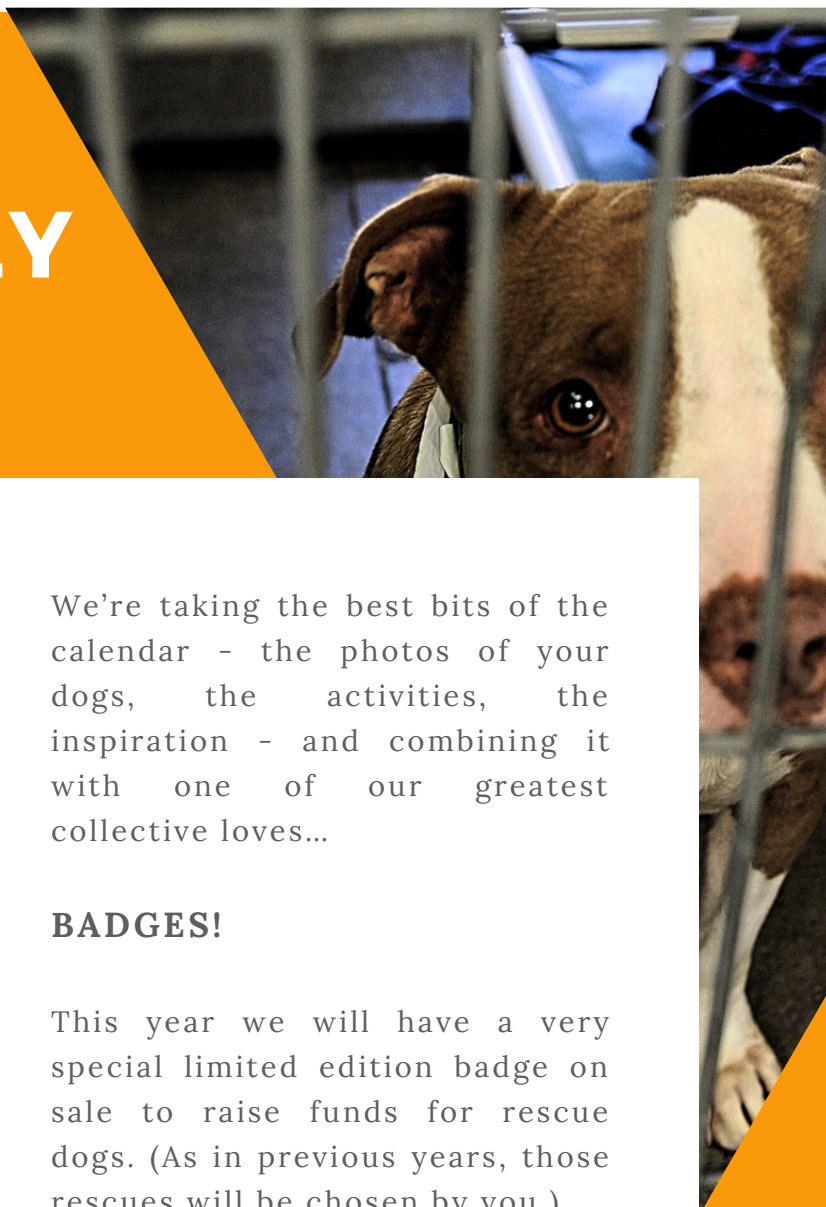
LY

We’re taking the best bits of the calendar - the photos of your dogs, the activities, the inspiration - and combining it with one of our greatest collective loves...

BADGES!

This year we will have a very special limited edition badge on sale to raise funds for rescue dogs. (As in previous years, those rescues will be chosen by you.)